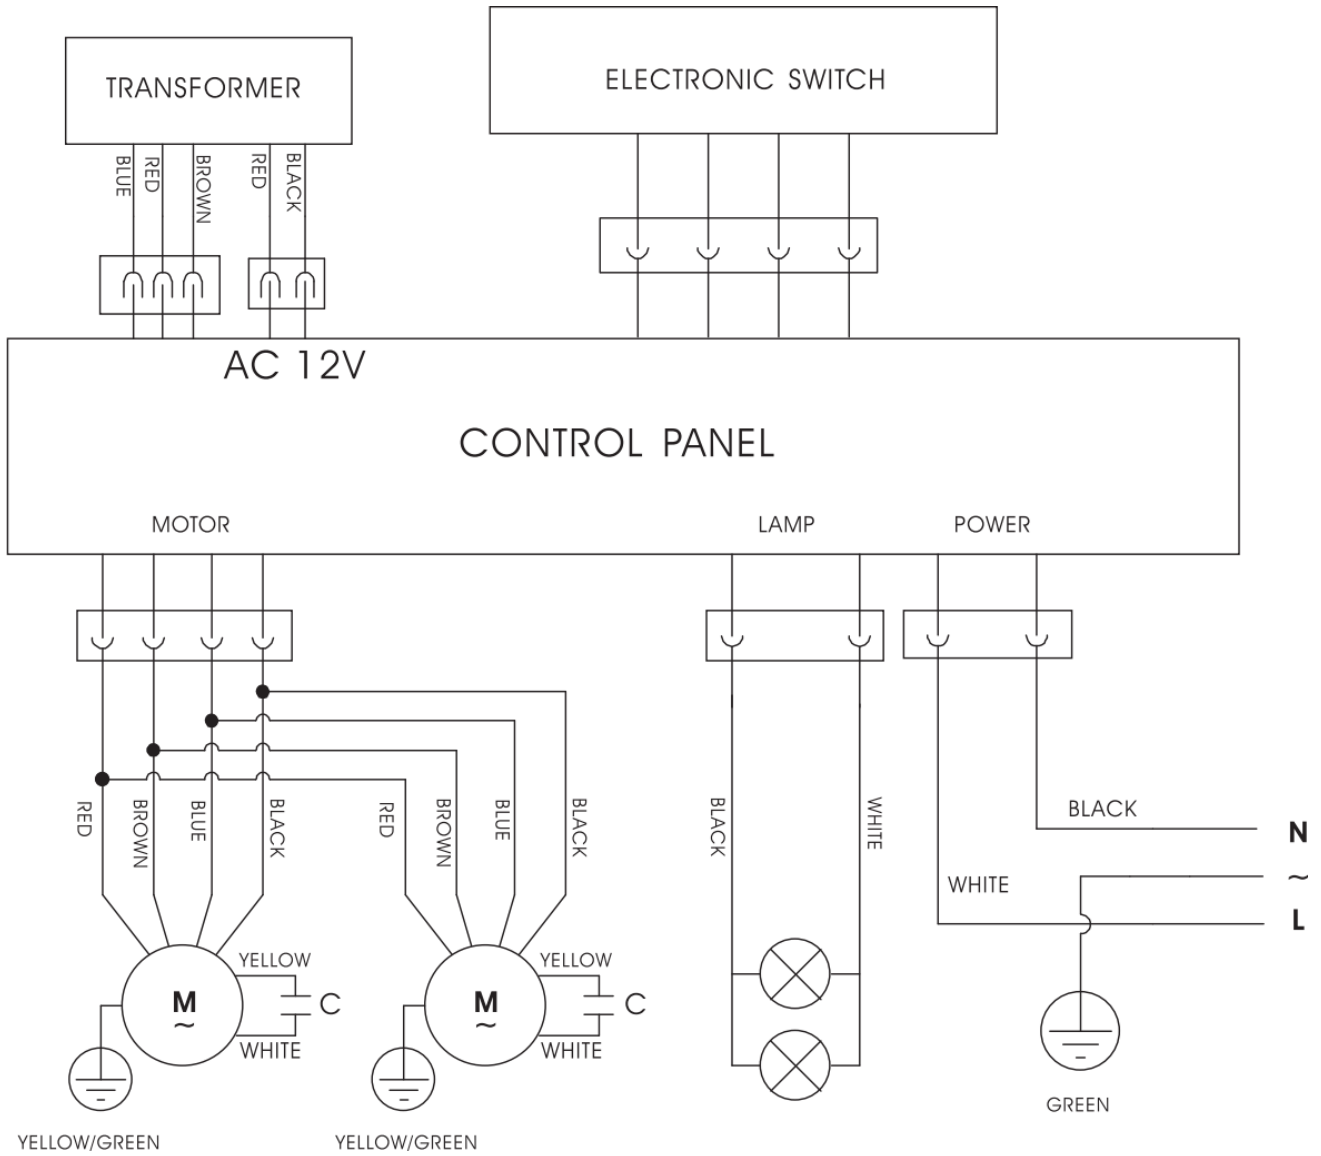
TRANSFORMER

BLUE RED BROWN RED BLACK

ELECTRONIC SWITCH

AC 12V

CONTROL PANEL

MOTOR

LAMP

POWER

RED BROWN BLUE BLACK

RED BROWN BLUE BLACK

BLACK WHITE

BLACK

N

~

WHITE

L

YELLOW

M
~

C

WHITE

YELLOW

M
~

C

WHITE

YELLOW/GREEN

YELLOW/GREEN

GREEN